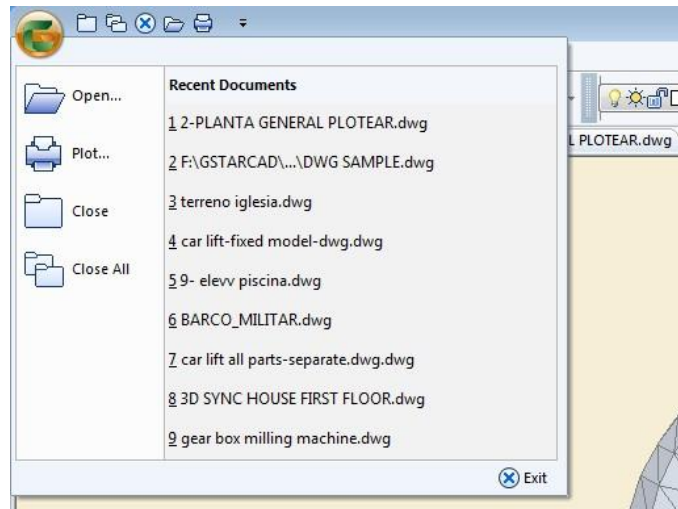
Open...

Plot...

Close

Close All

Recent Documents

1 2-PLANTA GENERAL PLOTEAR.dwg

2 F:\GSTARCAD\...\DWG SAMPLE.dwg

3 terreno iglesia.dwg

4 car lift-fixed model-dwg.dwg

5 9- elevv piscina.dwg

6 BARCO_MILITAR.dwg

7 car lift all parts-separate.dwg.dwg

8 3D SYNC HOUSE FIRST FLOOR.dwg

9 gear box milling machine.dwg

L PLOTEAR.dwg

Exit